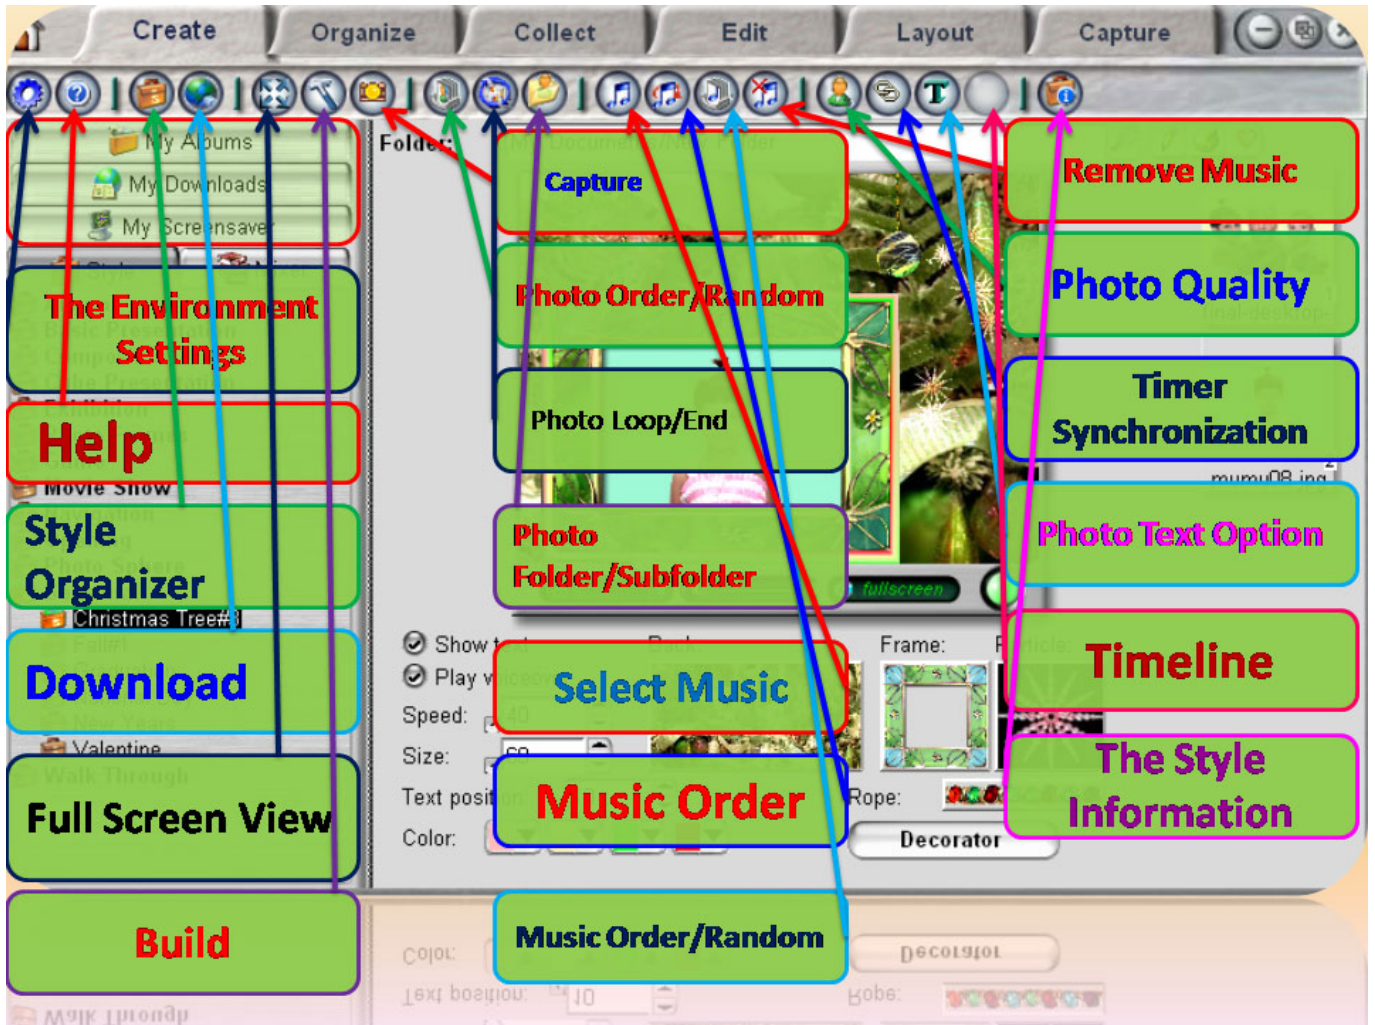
Create Organize Collect Edit Layout Capture

My Albums
My Downloads
My Screensaver

Folder:

The Environment Settings

Help

Movie Show

Style Organizer

Christmas Tree#3

Download

Valentine

Full Screen View

Build

Capture

Photo Order/Random

Photo Loop/End

Photo Folder/Subfolder

fullscreen

Show t
Play v
Speed:
Size:
Text posit
Color:

Select Music

Music Order

Music Order/Random

Frame:

Rope:

Decorator

Remove Music

Photo Quality

Timer Synchronization

mumu08.jpg

Photo Text Option

Timeline

The Style Information